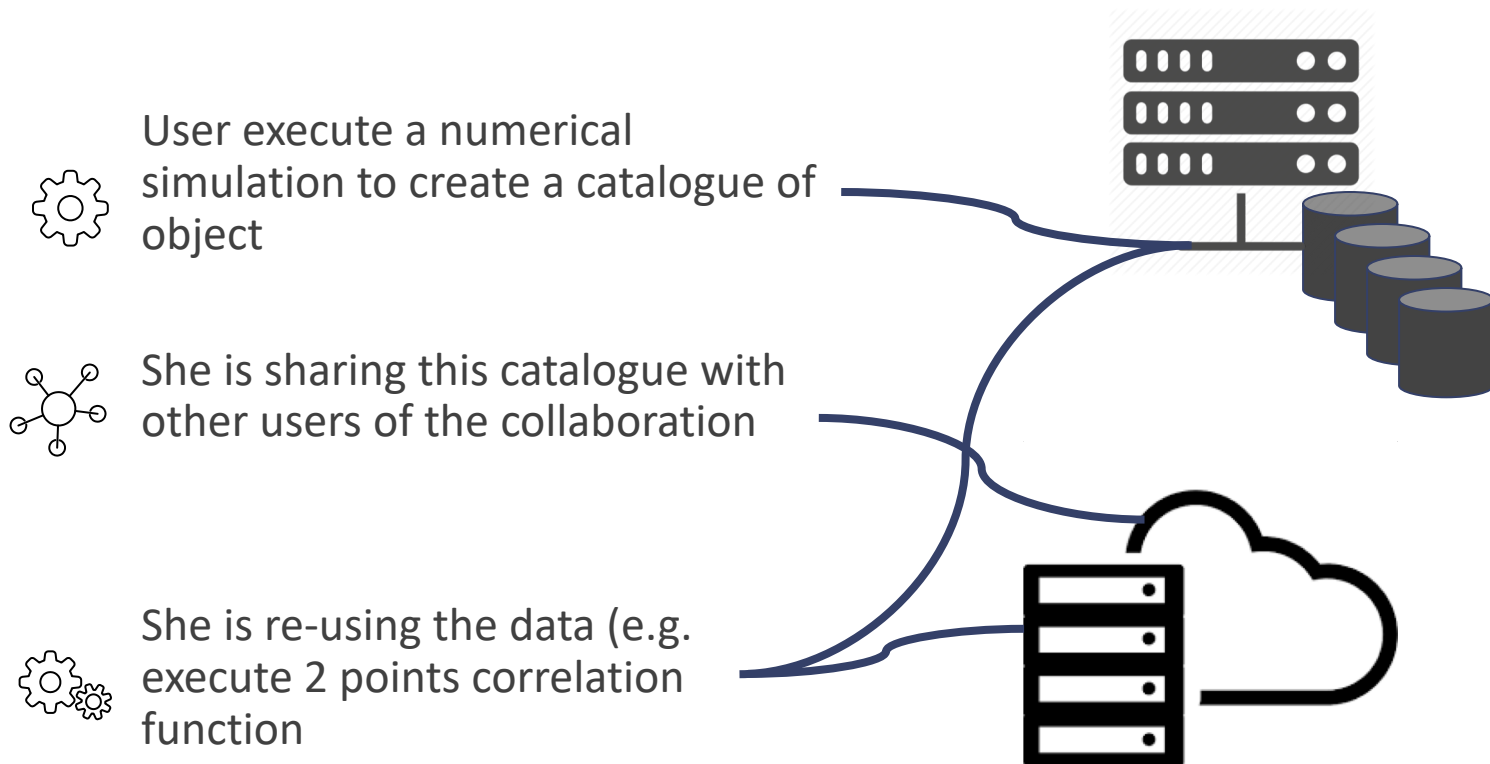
User execute a numerical simulation to create a catalogue of object

She is sharing this catalogue with other users of the collaboration

She is re-using the data (e.g. execute 2 points correlation function